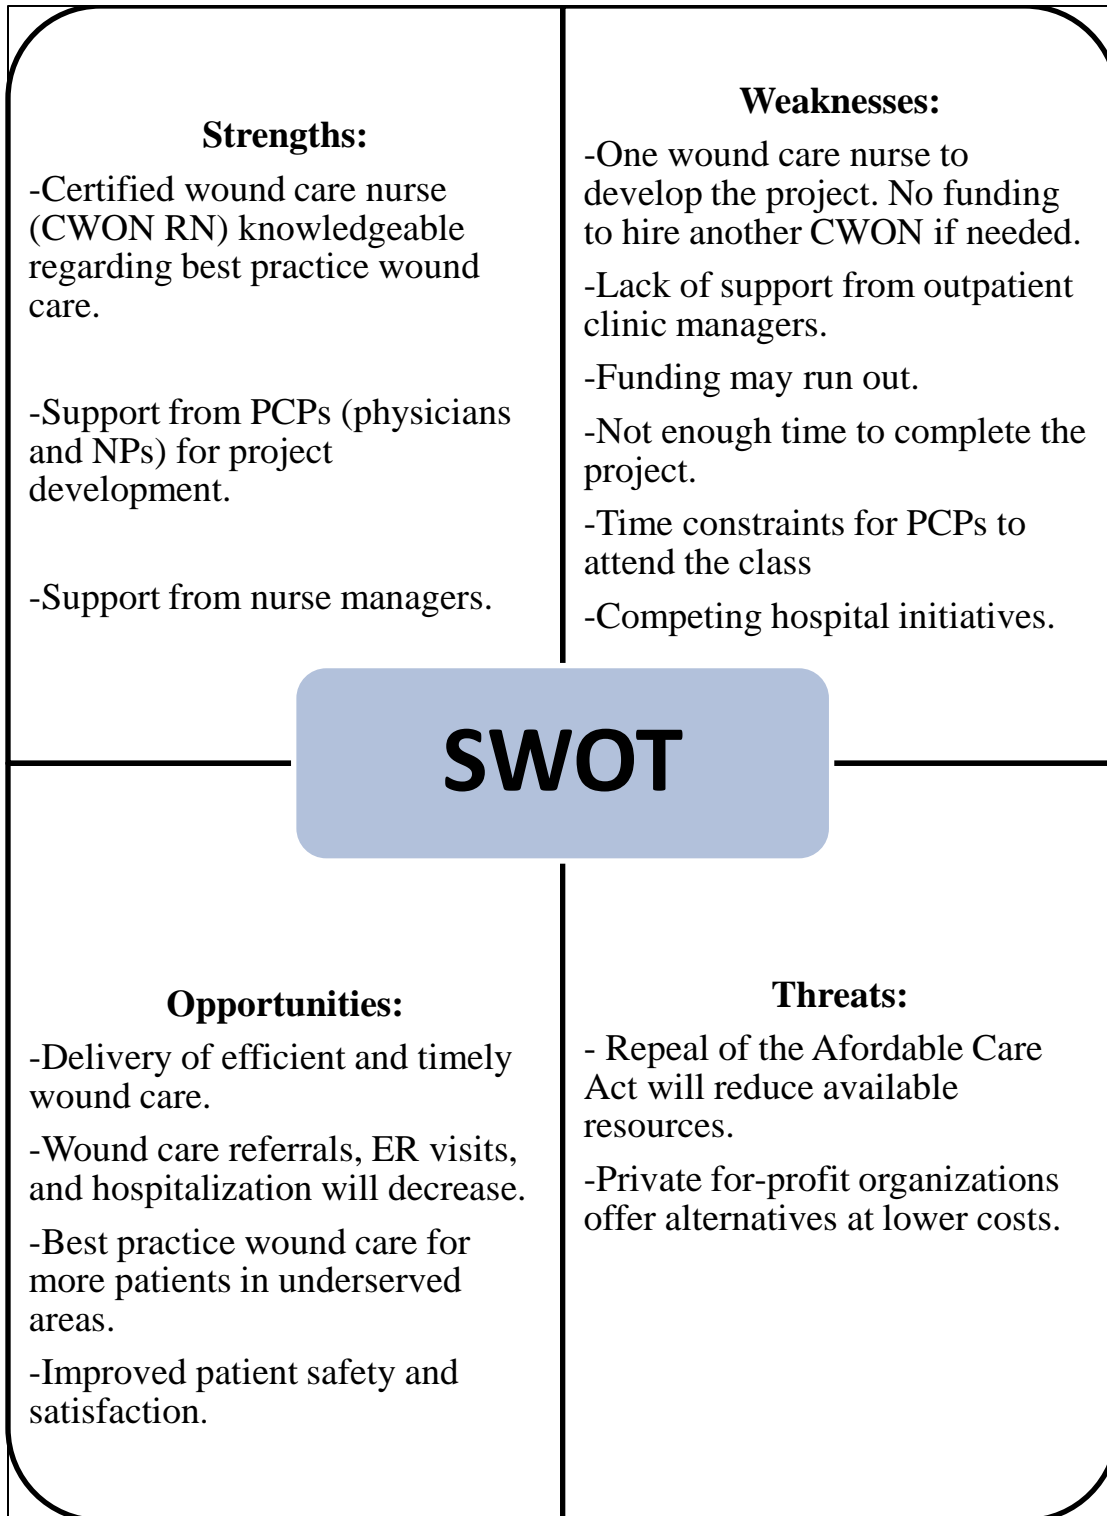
Strengths:

-Certified wound care nurse (CWON RN) knowledgeable regarding best practice wound care.

-Support from PCPs (physicians and NPs) for project development.

-Support from nurse managers.

Weaknesses:

-One wound care nurse to develop the project. No funding to hire another CWON if needed.

-Lack of support from outpatient clinic managers.

-Funding may run out.

-Not enough time to complete the project.

-Time constraints for PCPs to attend the class

-Competing hospital initiatives.

SWOT

Opportunities:

-Delivery of efficient and timely wound care.

-Wound care referrals, ER visits, and hospitalization will decrease.

-Best practice wound care for more patients in underserved areas.

-Improved patient safety and satisfaction.

Threats:

- Repeal of the Afordable Care Act will reduce available resources.

-Private for-profit organizations offer alternatives at lower costs.